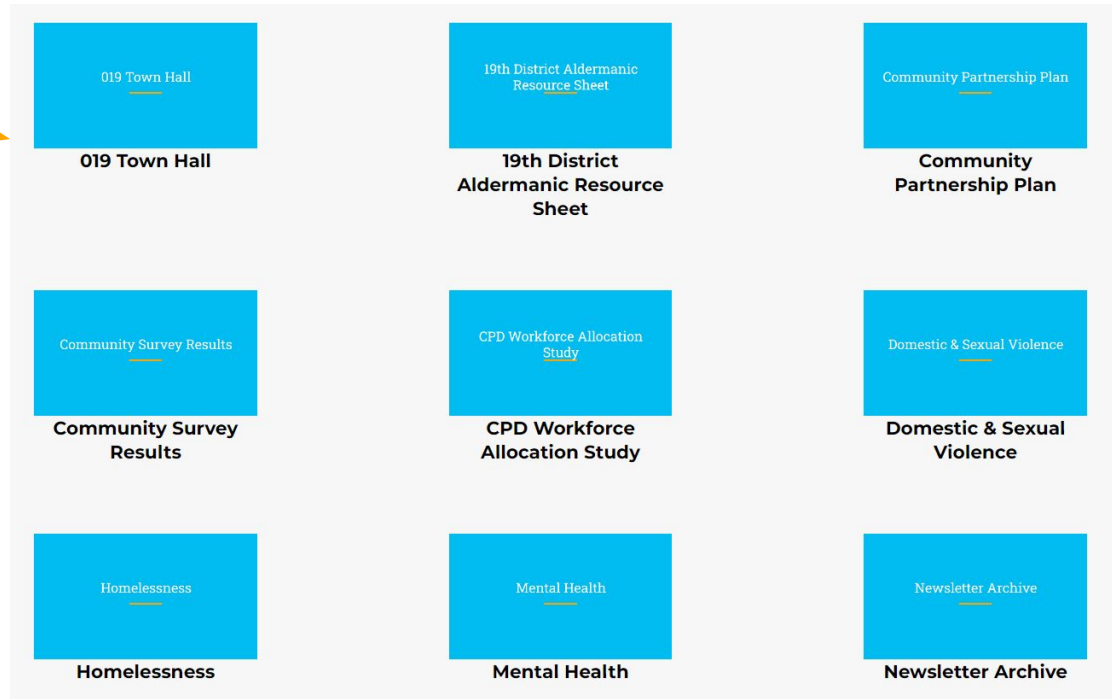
019 Town Hall

019 Town Hall

19th District Aldermanic Resource Sheet

19th District Aldermanic Resource Sheet

Community Partnership Plan

Community Partnership Plan

Community Survey Results

Community Survey Results

CPD Workforce Allocation Study

CPD Workforce Allocation Study

Domestic & Sexual Violence

Domestic & Sexual Violence

Homelessness

Homelessness

Mental Health

Mental Health

Newsletter Archive

Newsletter Archive